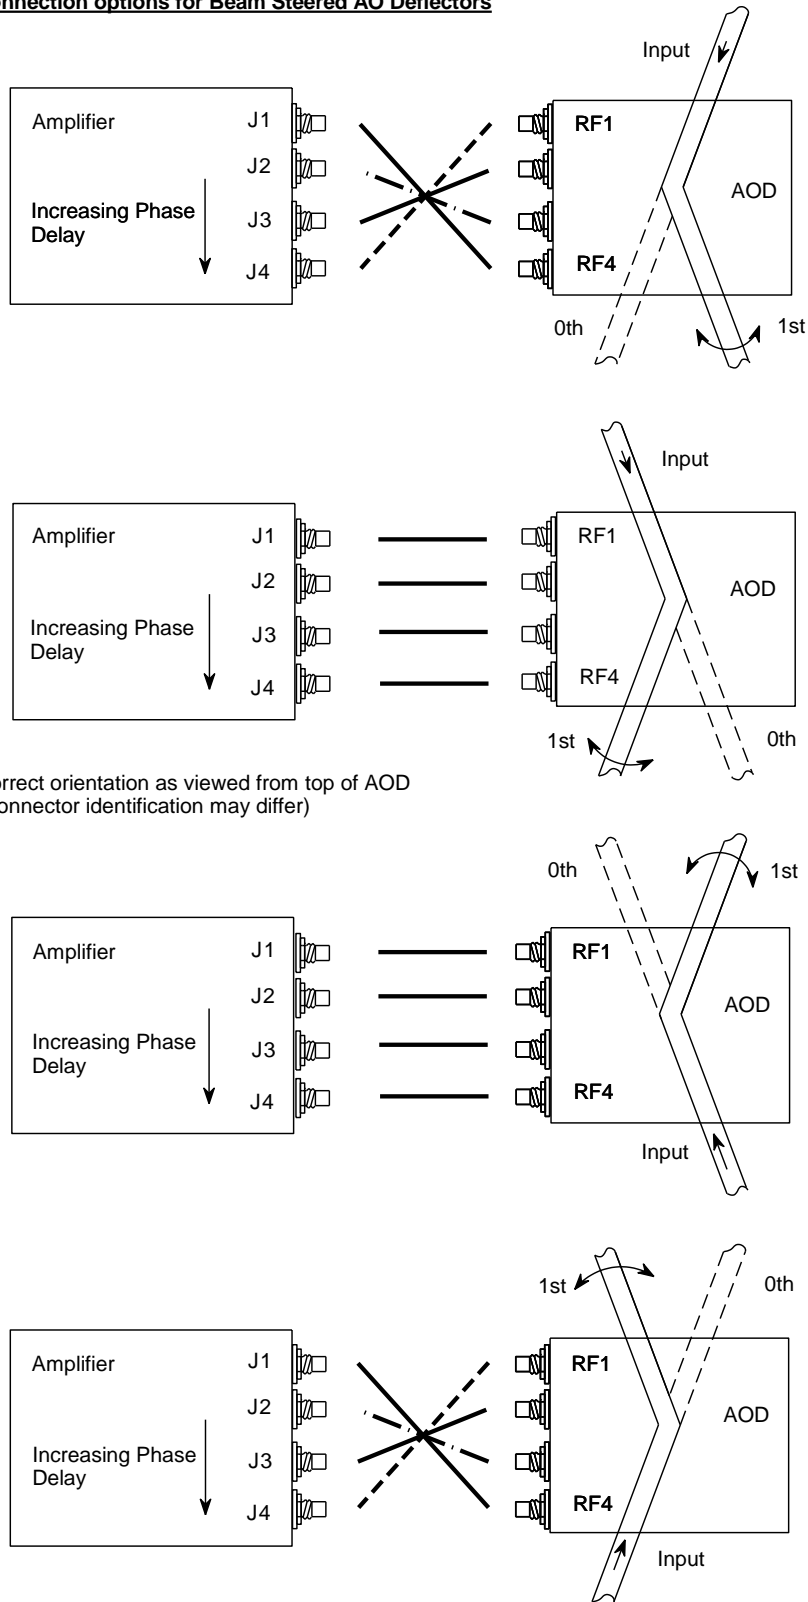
nnection options for Beam Steered AO Deflectors

Input

Amplifier J1
J2
Increasing Phase Delay J3
J4

RF1
AOD
RF4

0th 1st

Input

Amplifier J1
J2
Increasing Phase Delay J3
J4

RF1
AOD
RF4

1st 0th

rrect orientation as viewed from top of AOD
onnector identification may differ)

0th 1st

Amplifier J1
J2
Increasing Phase Delay J3
J4

RF1
AOD
RF4

Input

1st 0th

Amplifier J1
J2
Increasing Phase Delay J3
J4

RF1
AOD
RF4

Input